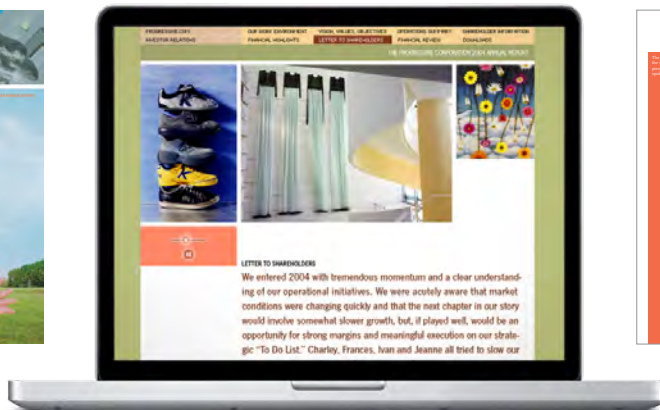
PROGRESSIVE.COM
INVESTOR RELATIONS

OUR WORK ENVIRONMENT
FINANCIAL HIGHLIGHTS

VISION, VALUES, OBJECTIVES
LETTER TO SHAREHOLDERS

OPERATIONS SUMMARY
FINANCIAL REVIEW

SHAREHOLDER INFORMATION
DOWNLOADS

THE PROGRESSIVE CORPORATION 2004 ANNUAL REPORT

LETTER TO SHAREHOLDERS

We entered 2004 with tremendous momentum and a clear understanding of our operational initiatives. We were acutely aware that market conditions were changing quickly and that the next chapter in our story would involve somewhat slower growth, but, if played well, would be an opportunity for strong margins and meaningful execution on our strategic "To Do List." Charley, Frances, Ivan and Jeanne all tried to slow our